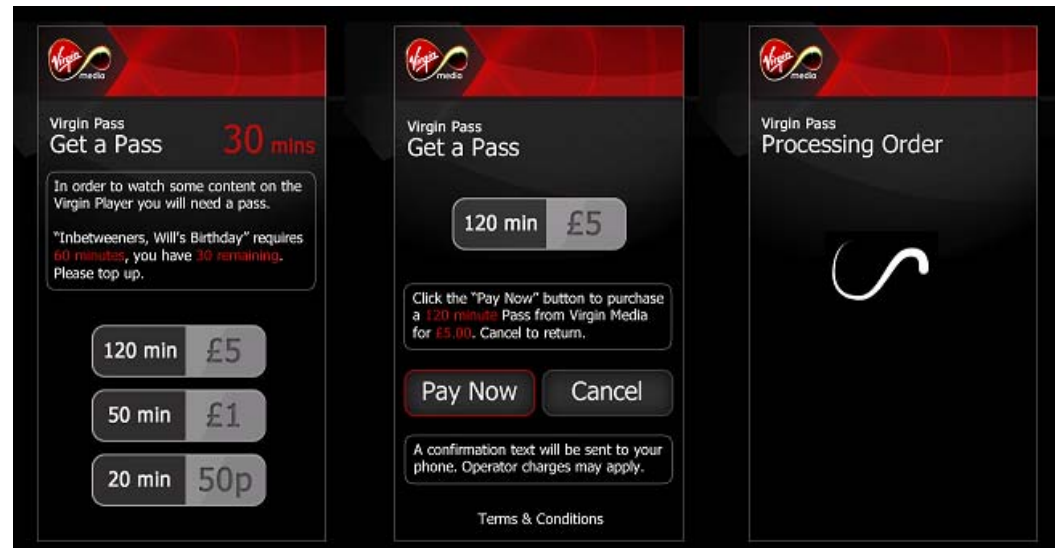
Virgin media

Virgin Pass
Get a Pass 30 mins

In order to watch some content on the Virgin Player you will need a pass.

"Inbetweeners, Will's Birthday" requires 60 minutes, you have 30 remaining. Please top up.

120 min £5

50 min £1

20 min 50p

Virgin media

Virgin Pass
Get a Pass

120 min £5

Click the "Pay Now" button to purchase a 120 minute Pass from Virgin Media for £5.00. Cancel to return.

Pay Now

Cancel

A confirmation text will be sent to your phone. Operator charges may apply.

Terms & Conditions

Virgin media

Virgin Pass
Processing Order